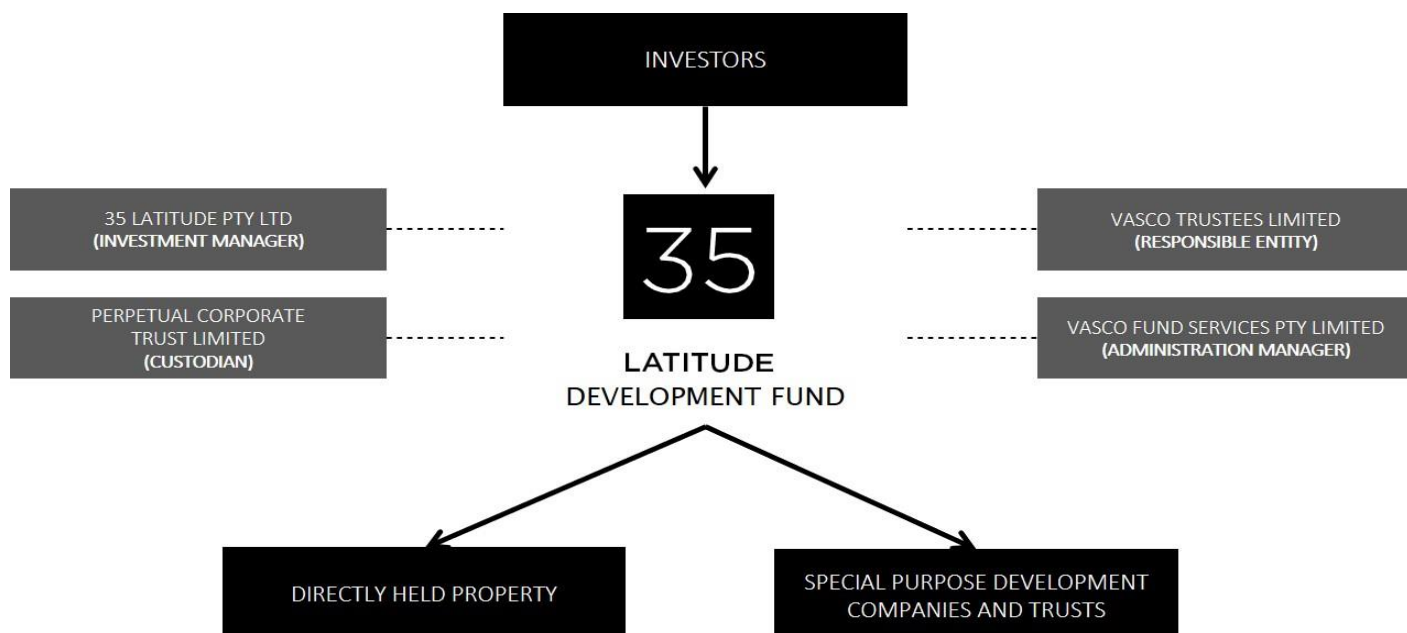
INVESTORS

35 LATITUDE PTY LTD
(INVESTMENT MANAGER)

PERPETUAL CORPORATE TRUST LIMITED
(CUSTODIAN)

35

LATITUDE
DEVELOPMENT FUND

VASCO TRUSTEES LIMITED
(RESPONSIBLE ENTITY)

VASCO FUND SERVICES PTY LIMITED
(ADMINISTRATION MANAGER)

DIRECTLY HELD PROPERTY

SPECIAL PURPOSE DEVELOPMENT COMPANIES AND TRUSTS